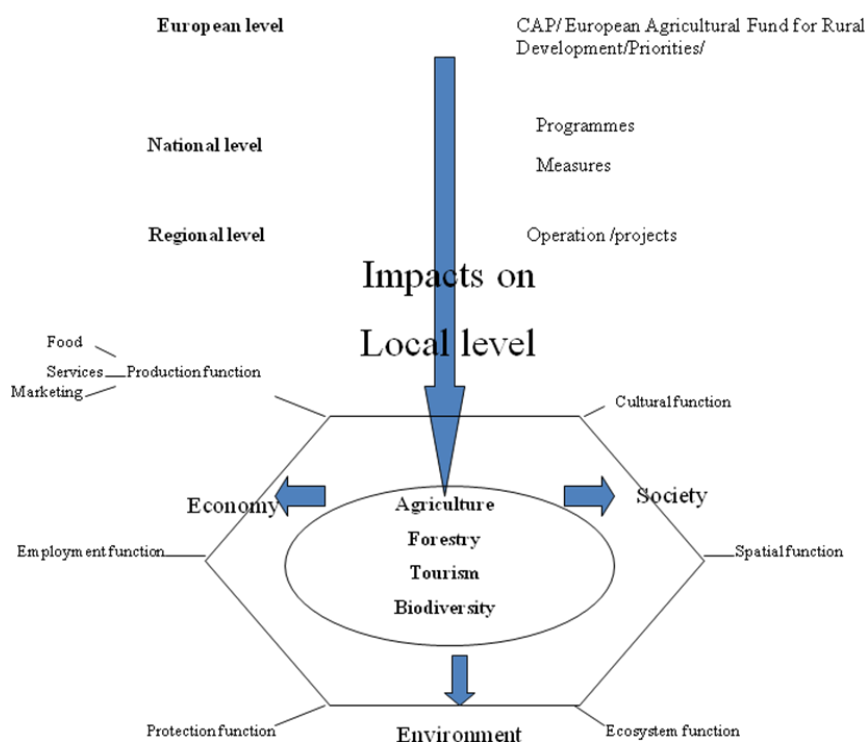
European level

CAP/ European Agricultural Fund for Rural Development/Priorities/

National level

Programmes

Measures

Regional level

Operation /projects

Impacts on

Local level

Food

Services

Marketing

Production function

Cultural function

Economy

Society

Agriculture

Forestry

Tourism

Biodiversity

Employment function

Spatial function

Protection function

Environment

Ecosystem function